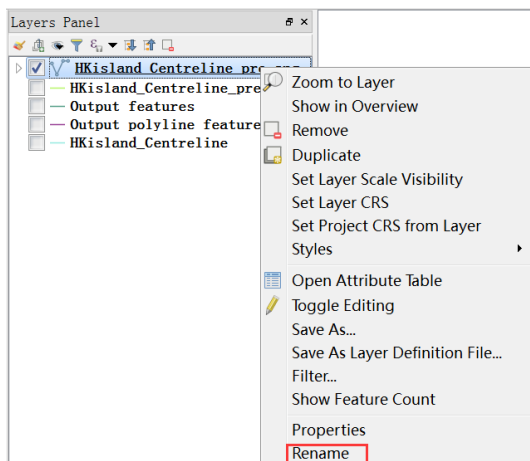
Layers Panel

HKisland_Centreline_pro_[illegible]
HKisland_Centreline_pre
Output features
Output polyline feature
HKisland_Centreline

Zoom to Layer
Show in Overview
Remove
Duplicate
Set Layer Scale Visibility
Set Layer CRS
Set Project CRS from Layer
Styles
Open Attribute Table
Toggle Editing
Save As...
Save As Layer Definition File...
Filter...
Show Feature Count
Properties
Rename